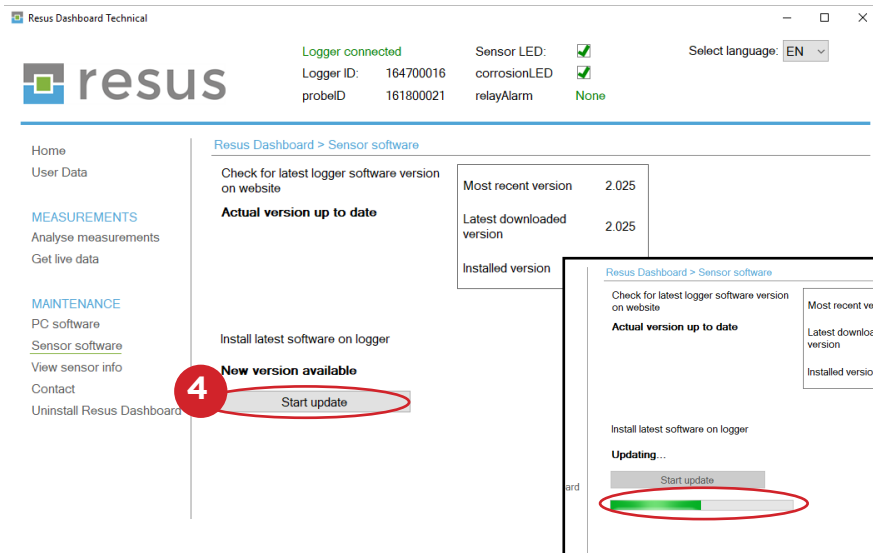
Resus Dashboard Technical

resus

Logger connected
Logger ID: 164700016
probeID 161800021

Sensor LED:
corrosionLED
relayAlarm None

Select language: EN

Home
User Data

MEASUREMENTS
Analyse measurements
Get live data

MAINTENANCE
PC software
Sensor software
View sensor info
Contact
Uninstall Resus Dashboard

Resus Dashboard > Sensor software

Check for latest logger software version on website

Actual version up to date

| Most recent version | 2.025 |
|---|---|
| Latest downloaded version | 2.025 |
| Installed version | |

Install latest software on logger

New version available

4

Start update

Resus Dashboard > Sensor software

Check for latest logger software version on website

Actual version up to date

| Most recent ve |
|---|
| Latest downloa version |
| Installed versio |

Install latest software on logger

Updating...

Start update

ard